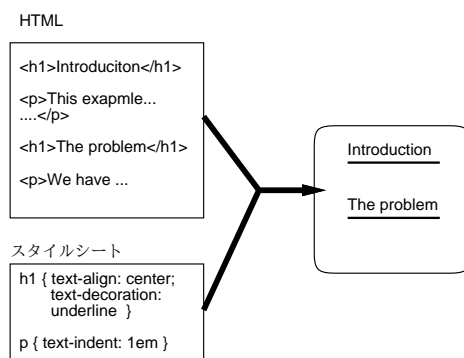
HTML

<h1>Introduciton</h1>

<p>This exapmle...
....</p>

<h1>The problem</h1>

<p>We have ...

スタイルシート

h1 { text-align: center;
text-decoration:
underline }

p { text-indent: 1em }

Introduction

The problem